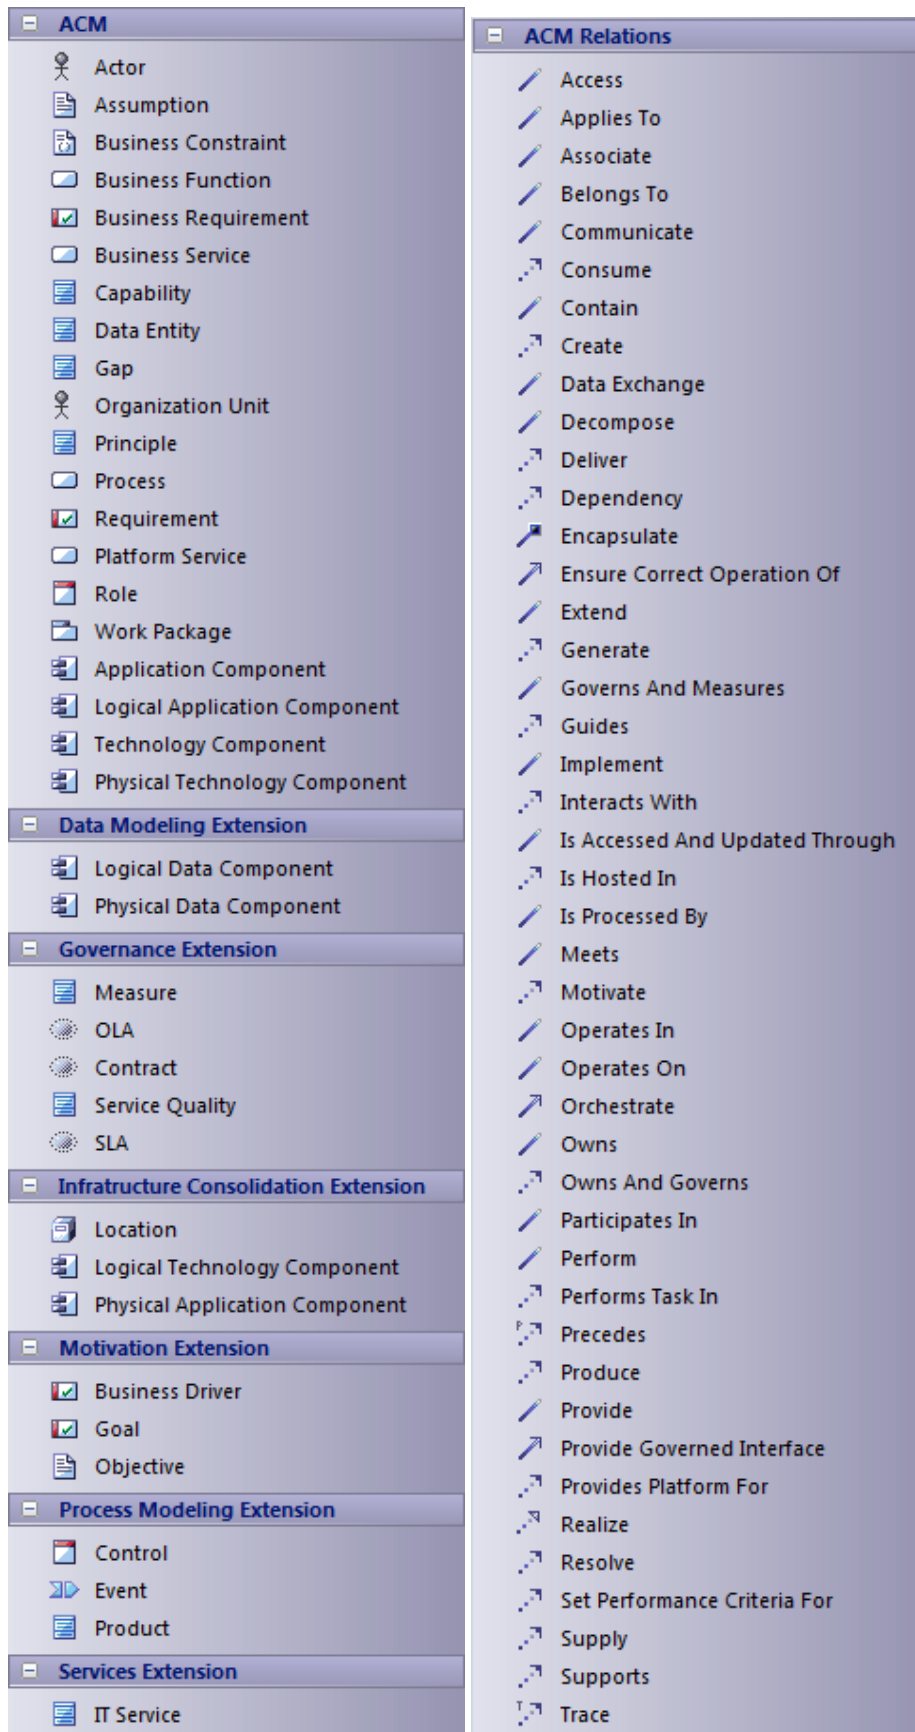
ACM
Actor
Assumption
Business Constraint
Business Function
Business Requirement
Business Service
Capability
Data Entity
Gap
Organization Unit
Principle
Process
Requirement
Platform Service
Role
Work Package
Application Component
Logical Application Component
Technology Component
Physical Technology Component

Data Modeling Extension
Logical Data Component
Physical Data Component

Governance Extension
Measure
OLA
Contract
Service Quality
SLA

Infratructure Consolidation Extension
Location
Logical Technology Component
Physical Application Component

Motivation Extension
Business Driver
Goal
Objective

Process Modeling Extension
Control
Event
Product

Services Extension
IT Service

ACM Relations
Access
Applies To
Associate
Belongs To
Communicate
Consume
Contain
Create
Data Exchange
Decompose
Deliver
Dependency
Encapsulate
Ensure Correct Operation Of
Extend
Generate
Governs And Measures
Guides
Implement
Interacts With
Is Accessed And Updated Through
Is Hosted In
Is Processed By
Meets
Motivate
Operates In
Operates On
Orchestrate
Owns
Owns And Governs
Participates In
Perform
Performs Task In
Precedes
Produce
Provide
Provide Governed Interface
Provides Platform For
Realize
Resolve
Set Performance Criteria For
Supply
Supports
Trace